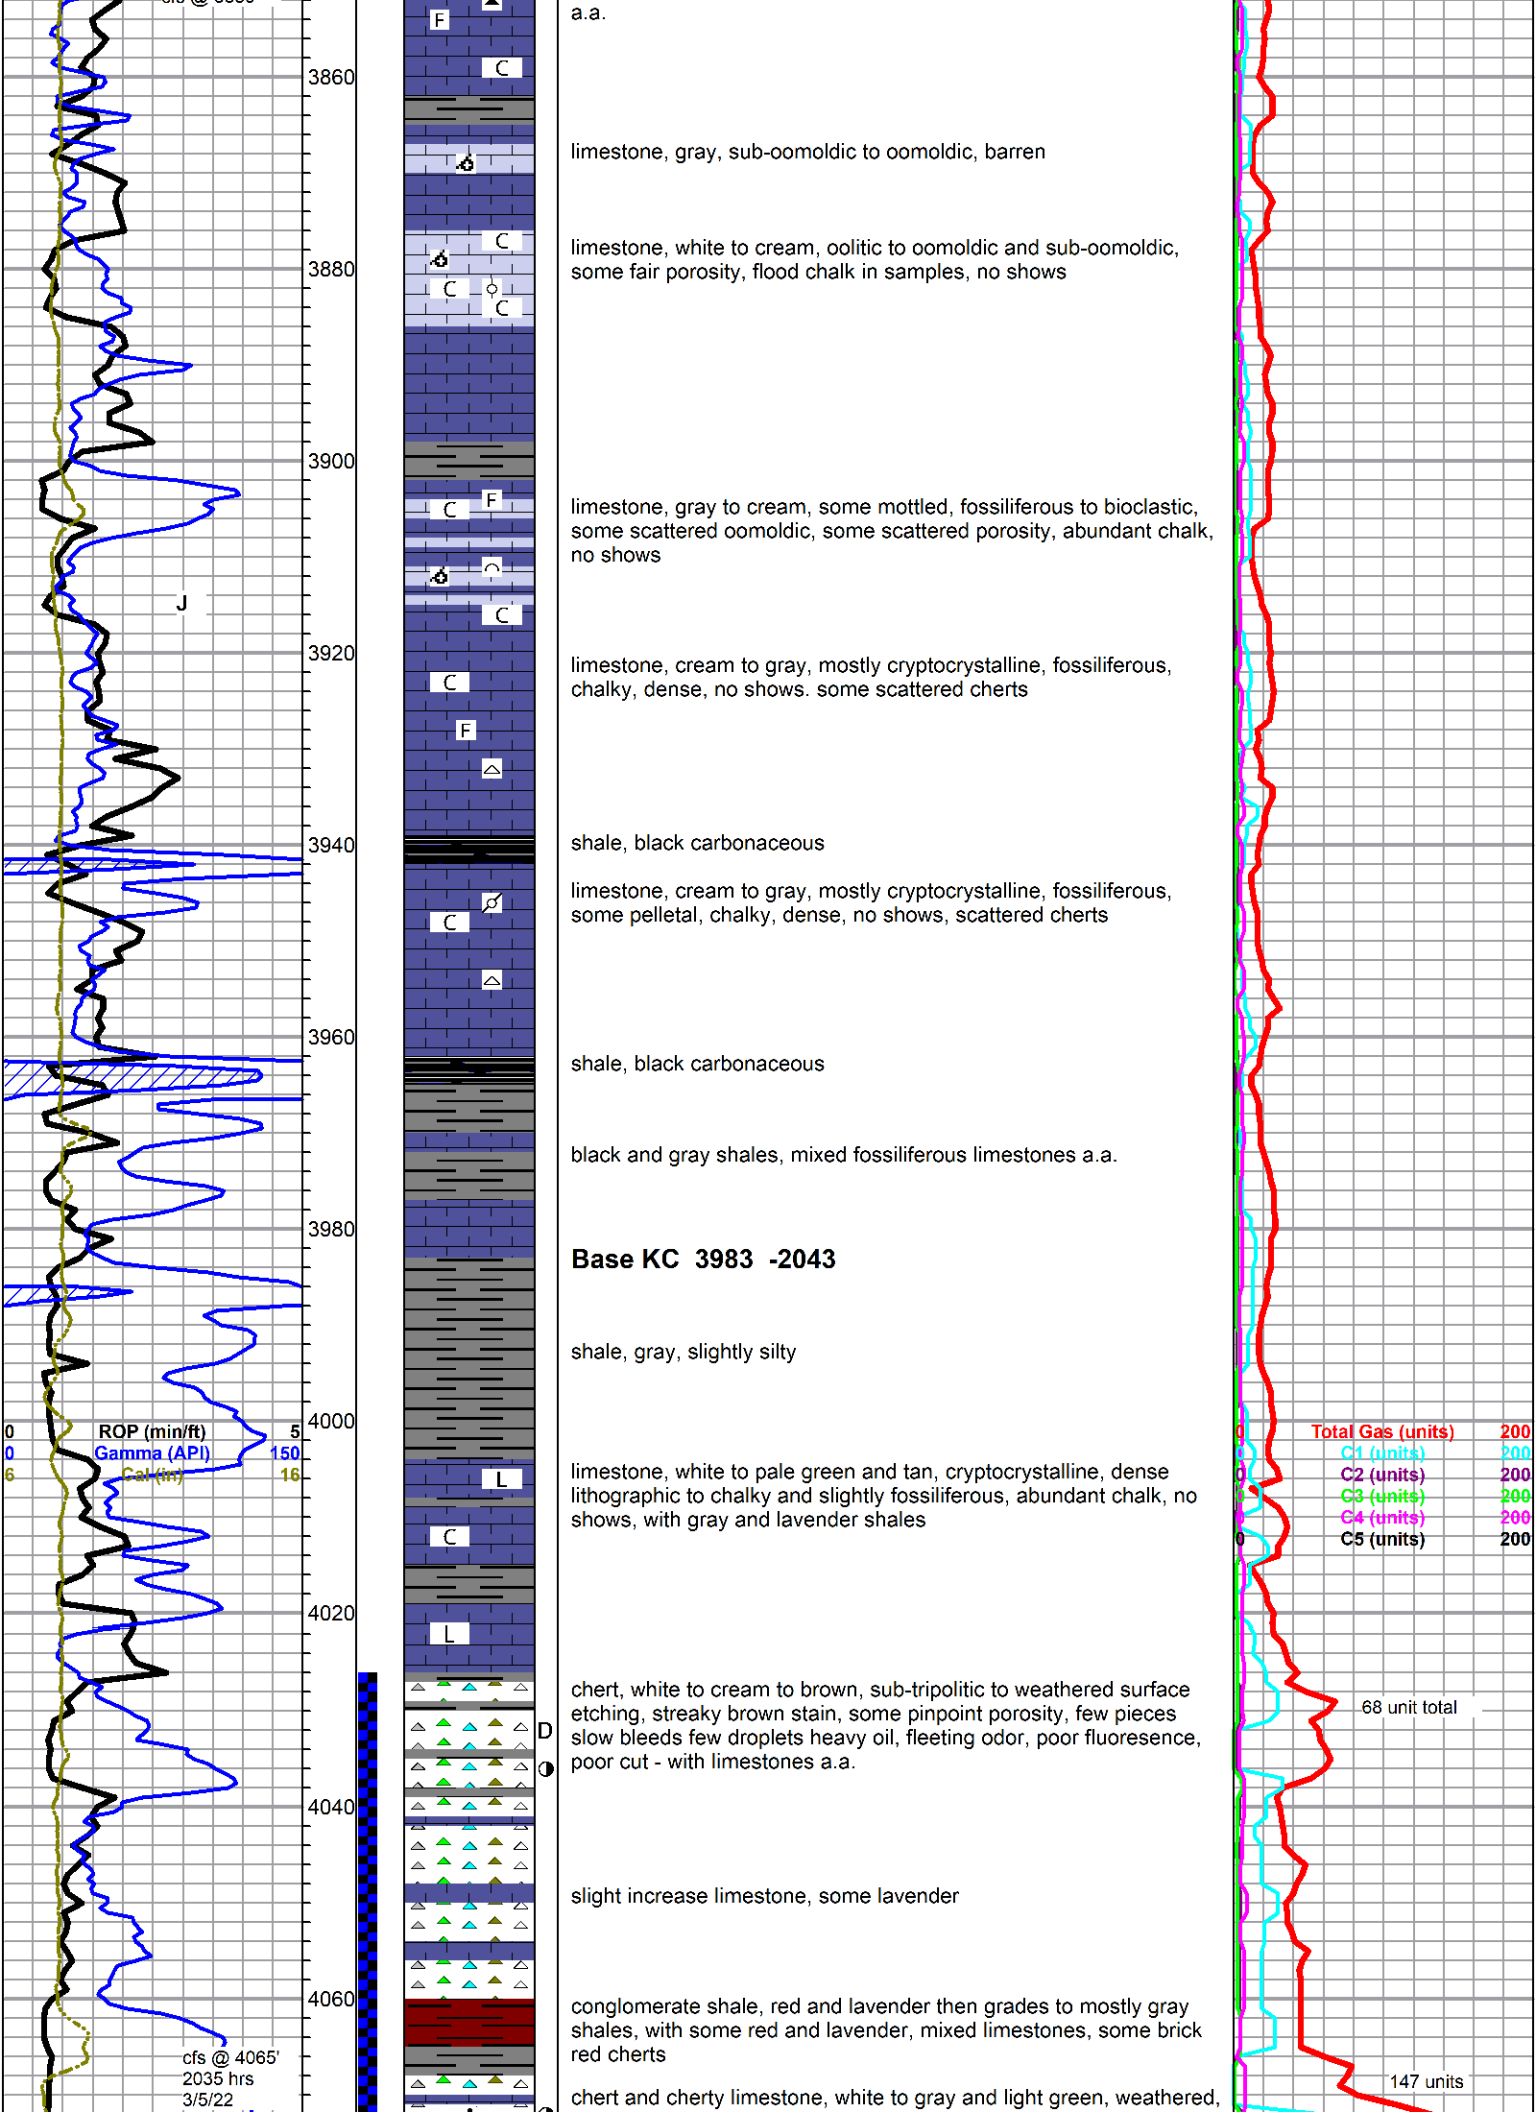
cfs @ 3850

3860

3880

3900

3920

3940

3960

3980

4000

4020

4040

4060

J

0 ROP (min/ft) 5
0 Gamma (API) 150
6 Cal (in) 16

cfs @ 4065'
2035 hrs
3/5/22

F
C
C
C
C
C
F
C
C
C
F
C
C
L
C
L
D

a.a.

limestone, gray, sub-oomoldic to oomoldic, barren

limestone, white to cream, oolitic to oomoldic and sub-oomoldic, some fair porosity, flood chalk in samples, no shows

limestone, gray to cream, some mottled, fossiliferous to bioclastic, some scattered oomoldic, some scattered porosity, abundant chalk, no shows

limestone, cream to gray, mostly cryptocrystalline, fossiliferous, chalky, dense, no shows. some scattered cherts

shale, black carbonaceous

limestone, cream to gray, mostly cryptocrystalline, fossiliferous, some pelletal, chalky, dense, no shows, scattered cherts

shale, black carbonaceous

black and gray shales, mixed fossiliferous limestones a.a.

Base KC 3983 -2043

shale, gray, slightly silty

limestone, white to pale green and tan, cryptocrystalline, dense lithographic to chalky and slightly fossiliferous, abundant chalk, no shows, with gray and lavender shales

chert, white to cream to brown, sub-tripolitic to weathered surface etching, streaky brown stain, some pinpoint porosity, few pieces slow bleeds few droplets heavy oil, fleeting odor, poor fluoresence, poor cut - with limestones a.a.

slight increase limestone, some lavender

conglomerate shale, red and lavender then grades to mostly gray shales, with some red and lavender, mixed limestones, some brick red cherts

chert and cherty limestone, white to gray and light green, weathered,

0 Total Gas (units) 200
0 C1 (units) 200
0 C2 (units) 200
0 C3 (units) 200
0 C4 (units) 200
0 C5 (units) 200

68 unit total

147 units